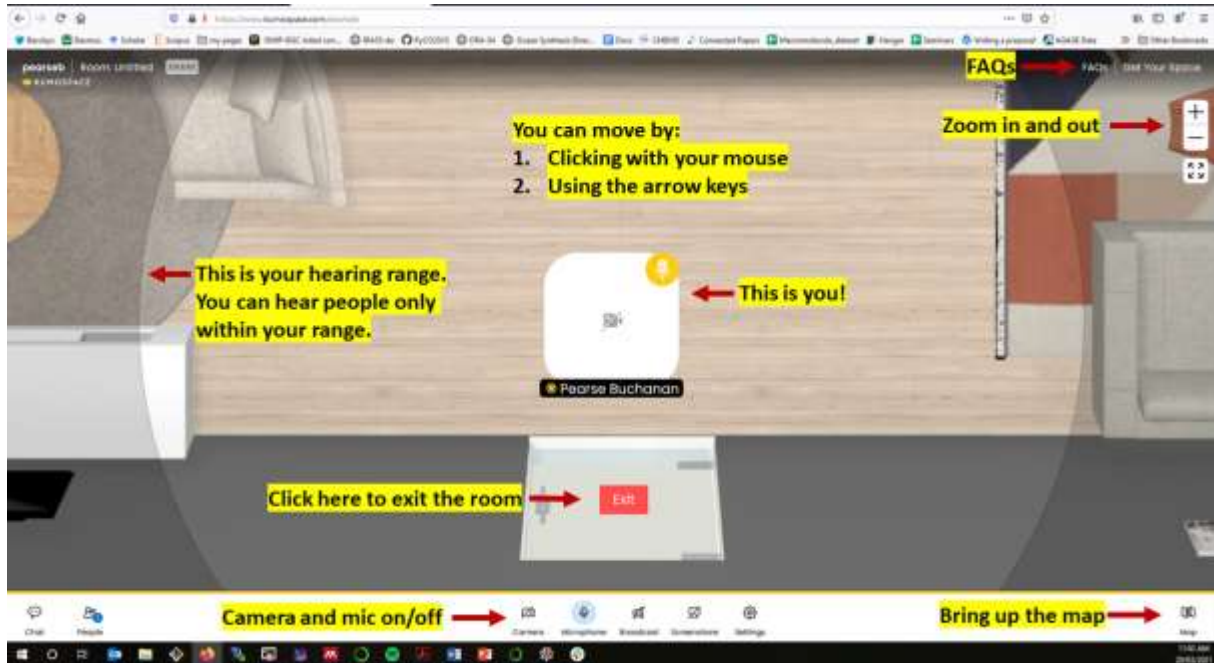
pearseb | Room: Untitled
KUMOSPACE

FAQs
FAQs | Edit Your Space

You can move by:
1. Clicking with your mouse
2. Using the arrow keys

Zoom in and out

This is your hearing range. You can hear people only within your range.

This is you!

Pearse Buchanan

Click here to exit the room

Exit

Camera and mic on/off

Bring up the map

Chat
People
Camera
Microphone
Broadcast
Screenshare
Settings
Map